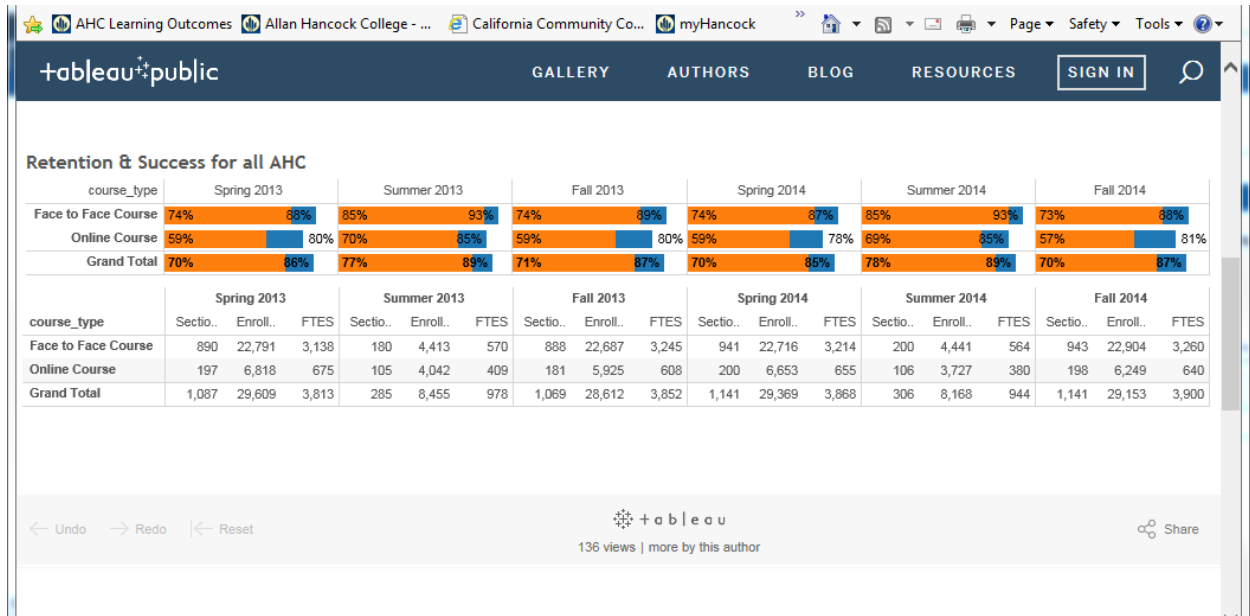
AHC Learning Outcomes Allan Hancock College - ... California Community Co... myHancock » Page ▾ Safety ▾ Tools ▾

+ableau+public GALLERY AUTHORS BLOG RESOURCES SIGN IN

Retention & Success for all AHC

| course_type | Spring 2013 | Summer 2013 | Fall 2013 | Spring 2014 | Summer 2014 | Fall 2014 |
|---|---|---|---|---|---|---|
| Face to Face Course | 74% 88% | 85% 93% | 74% 89% | 74% 87% | 85% 93% | 73% 88% |
| Online Course | 59% 80% | 70% 85% | 59% 80% | 59% 78% | 69% 85% | 57% 81% |
| Grand Total | 70% 86% | 77% 89% | 71% 87% | 70% 85% | 78% 89% | 70% 87% |

| | Spring 2013 | | | Summer 2013 | | | Fall 2013 | | | Spring 2014 | | | Summer 2014 | | | Fall 2014 | | |
|---|---|---|---|---|---|---|---|---|---|---|---|---|---|---|---|---|---|---|
| course_type | Sectio.. | Enroll.. | FTES | Sectio.. | Enroll.. | FTES | Sectio.. | Enroll.. | FTES | Sectio.. | Enroll.. | FTES | Sectio.. | Enroll.. | FTES | Sectio.. | Enroll.. | FTES |
| Face to Face Course | 890 | 22,791 | 3,138 | 180 | 4,413 | 570 | 888 | 22,687 | 3,245 | 941 | 22,716 | 3,214 | 200 | 4,441 | 564 | 943 | 22,904 | 3,260 |
| Online Course | 197 | 6,818 | 675 | 105 | 4,042 | 409 | 181 | 5,925 | 608 | 200 | 6,653 | 655 | 106 | 3,727 | 380 | 198 | 6,249 | 640 |
| Grand Total | 1,087 | 29,609 | 3,813 | 285 | 8,455 | 978 | 1,069 | 28,612 | 3,852 | 1,141 | 29,369 | 3,868 | 306 | 8,168 | 944 | 1,141 | 29,153 | 3,900 |

Undo Redo Reset

+ableau
136 views | more by this author

Share